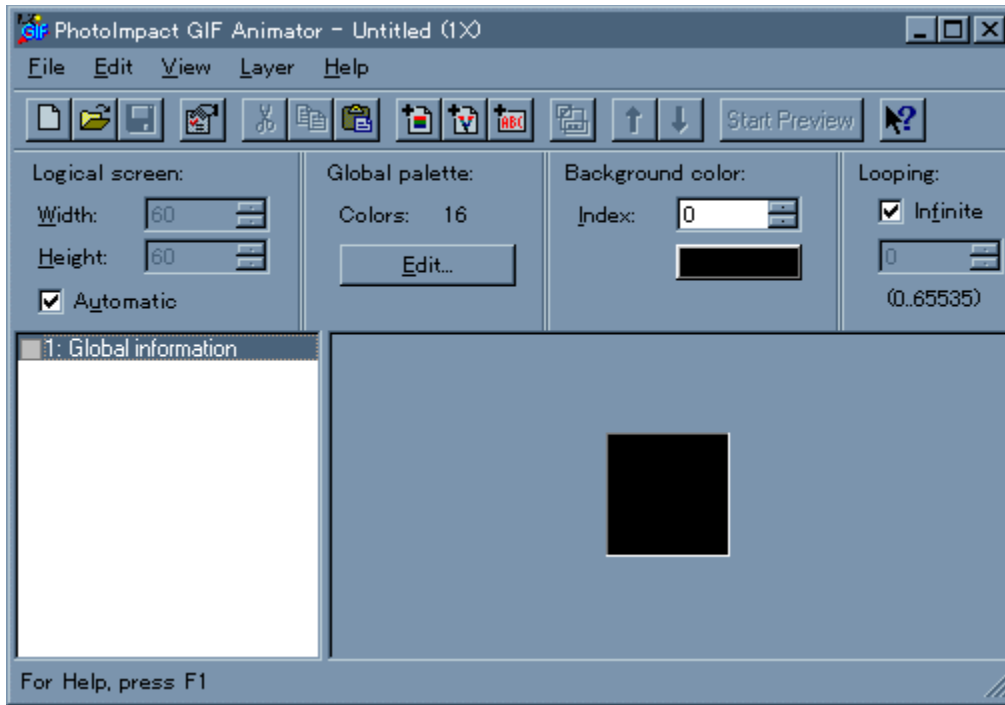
PhotoImpact GIF Animator - Untitled (1X)

File Edit View Layer Help

Start Preview

Logical screen:
Width: 60
Height: 60
Automatic

Global palette:
Colors: 16
Edit...

Background color:
Index: 0

Looping:
Infinite
0
(0..65535)

1: Global information

For Help, press F1